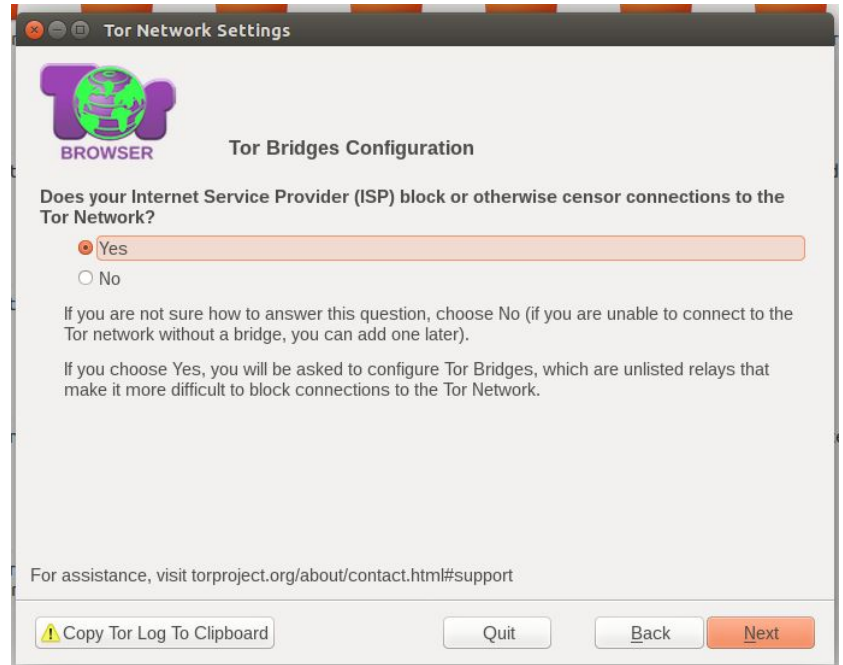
Tor Network Settings

Tor
BROWSER

Tor Bridges Configuration

Does your Internet Service Provider (ISP) block or otherwise censor connections to the Tor Network?

Yes

No

If you are not sure how to answer this question, choose No (if you are unable to connect to the Tor network without a bridge, you can add one later).

If you choose Yes, you will be asked to configure Tor Bridges, which are unlisted relays that make it more difficult to block connections to the Tor Network.

For assistance, visit torproject.org/about/contact.html#support

Copy Tor Log To Clipboard

Quit

Back

Next